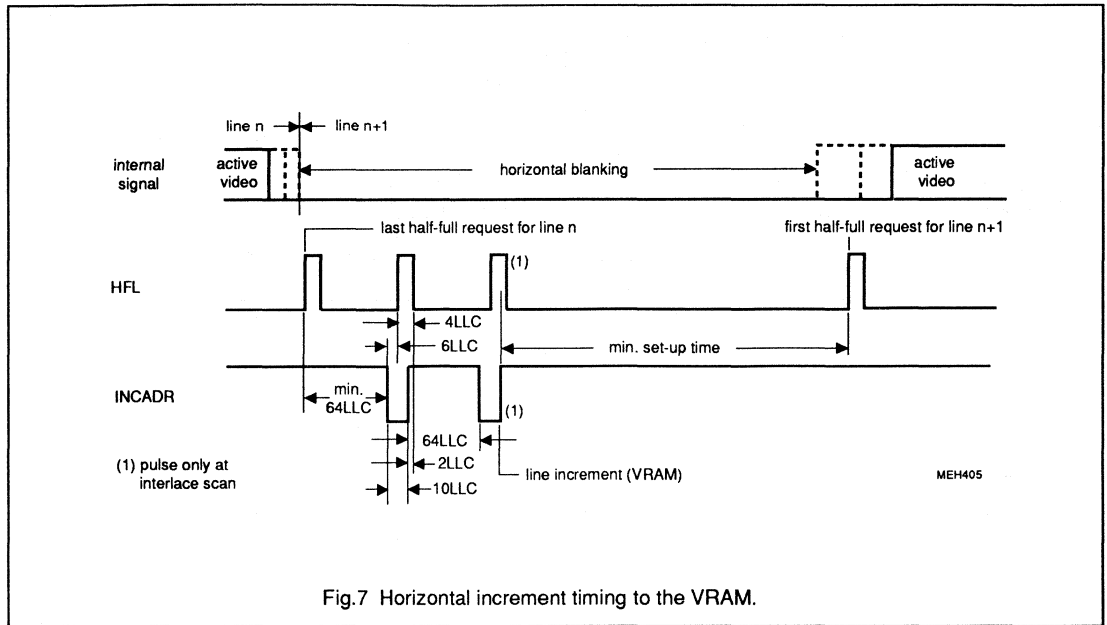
line n

line n+1

internal signal

active video

horizontal blanking

active video

last half-full request for line n

first half-full request for line n+1

HFL

(1)

4LLC

6LLC

min. set-up time

INCADR

min. 64LLC

(1)

64LLC

2LLC

10LLC

(1) pulse only at interlace scan

line increment (VRAM)

MEH405

Fig.7 Horizontal increment timing to the VRAM.